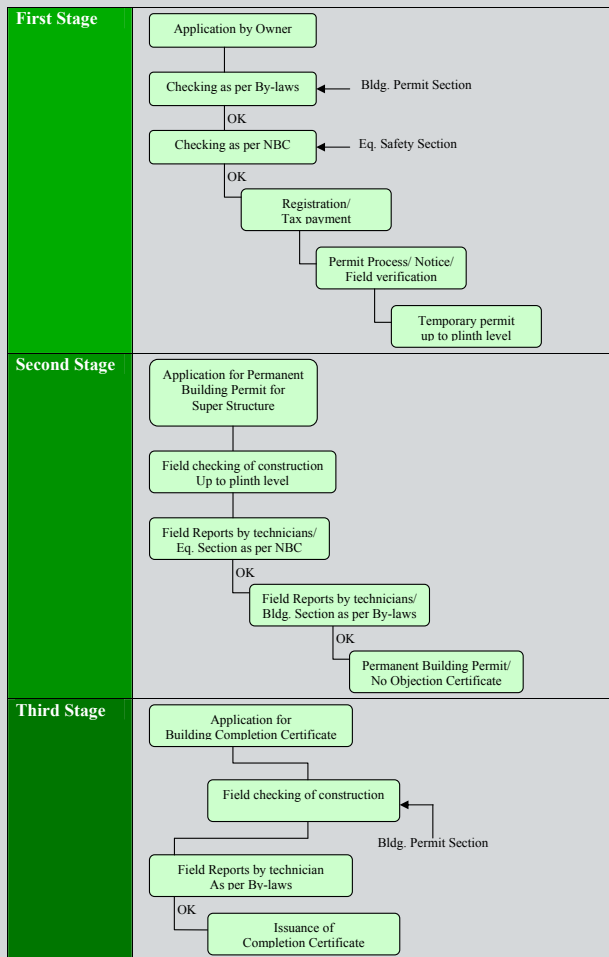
First Stage

Application by Owner

Checking as per By-laws

Bldg. Permit Section

OK

Checking as per NBC

Eq. Safety Section

OK

Registration/ Tax payment

Permit Process/ Notice/ Field verification

Temporary permit up to plinth level

Second Stage

Application for Permanent Building Permit for Super Structure

Field checking of construction Up to plinth level

Field Reports by technicians/ Eq. Section as per NBC

OK

Field Reports by technicians/ Bldg. Section as per By-laws

OK

Permanent Building Permit/ No Objection Certificate

Third Stage

Application for Building Completion Certificate

Field checking of construction

Bldg. Permit Section

Field Reports by technician As per By-laws

OK

Issuance of Completion Certificate